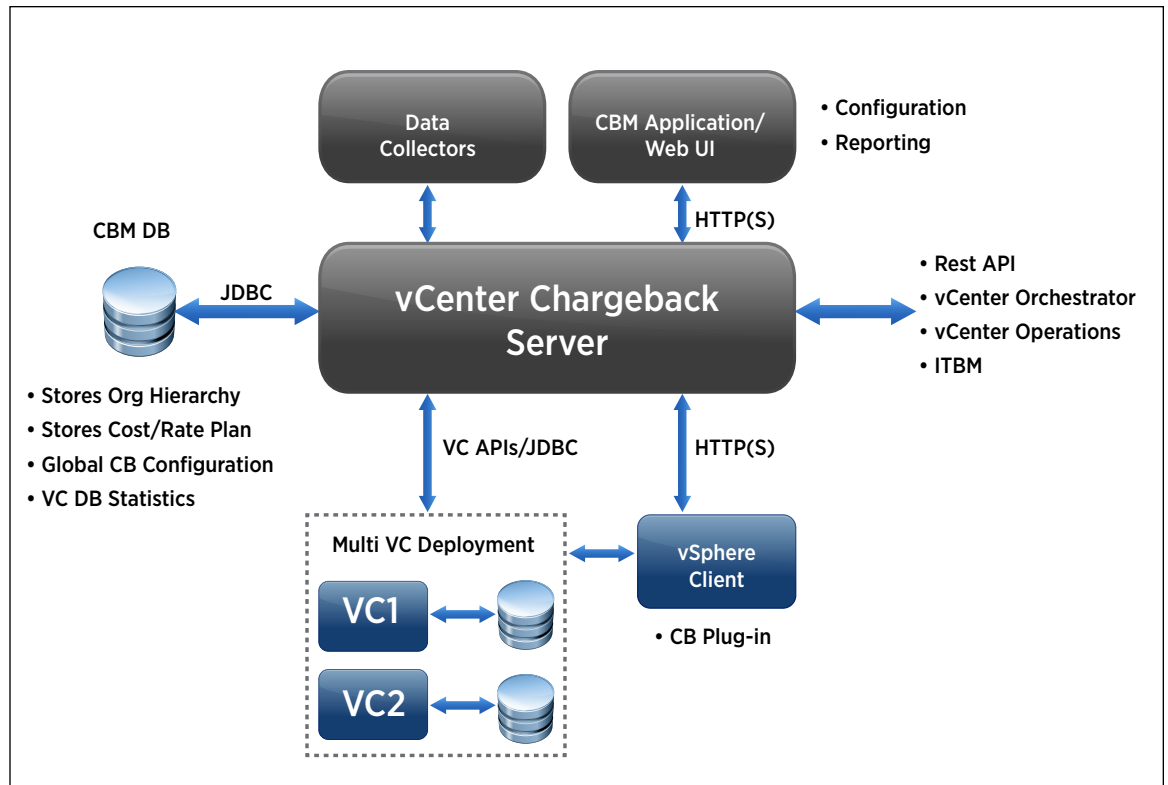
Data Collectors

CBM Application/ Web UI

• Configuration
• Reporting

CBM DB

HTTP(S)

JDBC

vCenter Chargeback Server

• Rest API
• vCenter Orchestrator
• vCenter Operations
• ITBM

• Stores Org Hierarchy
• Stores Cost/Rate Plan
• Global CB Configuration
• VC DB Statistics

VC APIs/JDBC

HTTP(S)

Multi VC Deployment

vSphere Client

VC1

• CB Plug-in

VC2